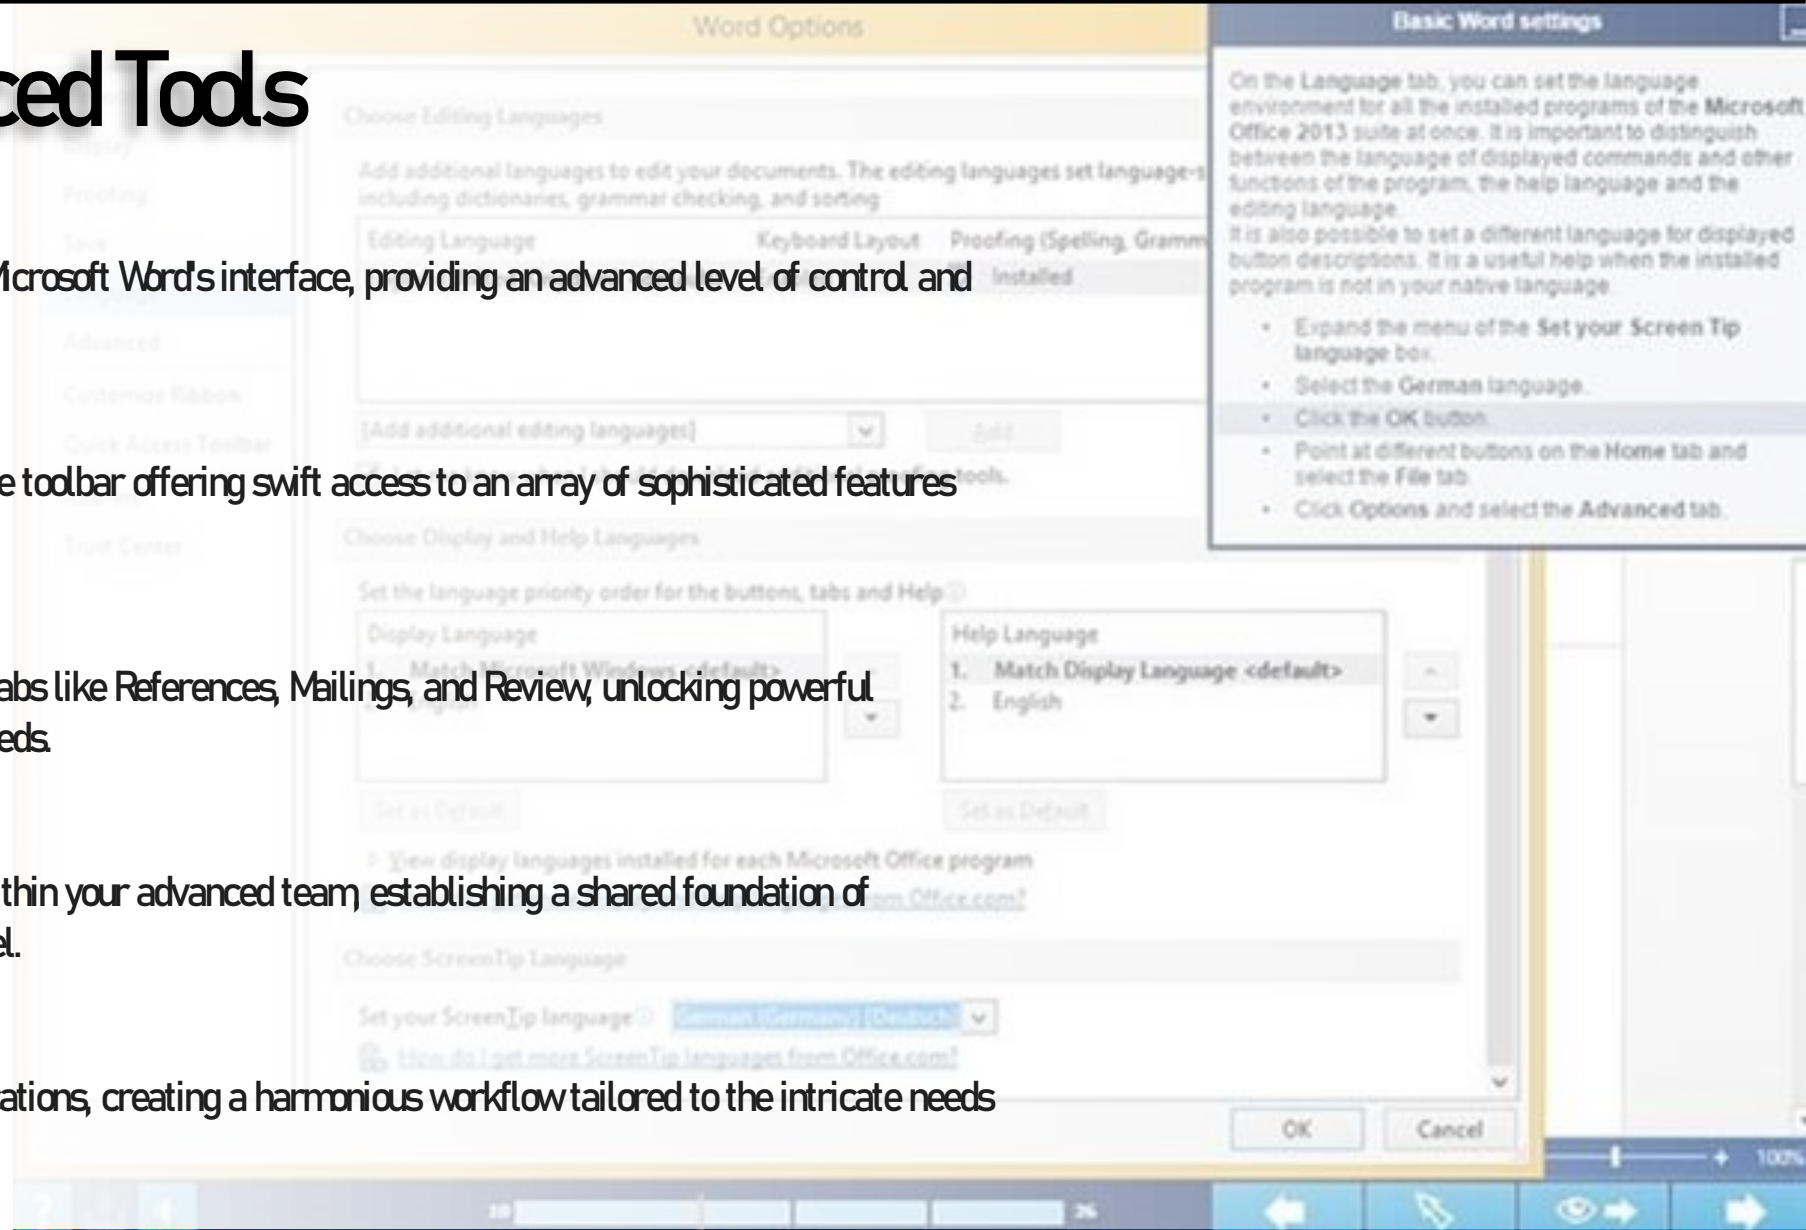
Word Options

ced Tools

Choose Editing Languages

Add additional languages to edit your documents. The editing languages set language-s including dictionaries, grammar checking, and sorting

Editing Language | Keyboard Layout | Proofing (Spelling, Gramm

Installed

Microsoft Word's interface, providing an advanced level of control and

[Add additional editing languages] Add

e toolbar offering swift access to an array of sophisticated features

Choose Display and Help Languages

Set the language priority order for the buttons, tabs and Help

Display Language

Help Language
1. Match Display Language <default>
2. English

abs like References, Mailings, and Review, unlocking powerful eds.

Set as Default

Set as Default

View display languages installed for each Microsoft Office program

thin your advanced team, establishing a shared foundation of el.

Choose ScreenTip Language

Set your ScreenTip language German (Germany) [Deutsch]

How do I get more ScreenTip languages from Office.com?

ations, creating a harmonious workflow tailored to the intricate needs

OK Cancel

Basic Word settings

On the Language tab, you can set the language environment for all the installed programs of the Microsoft Office 2013 suite at once. It is important to distinguish between the language of displayed commands and other functions of the program, the help language and the editing language.
It is also possible to set a different language for displayed button descriptions. It is a useful help when the installed program is not in your native language.

• Expand the menu of the Set your Screen Tip language box.
• Select the German language.
• Click the OK button.
• Point at different buttons on the Home tab and select the File tab.
• Click Options and select the Advanced tab.

100%